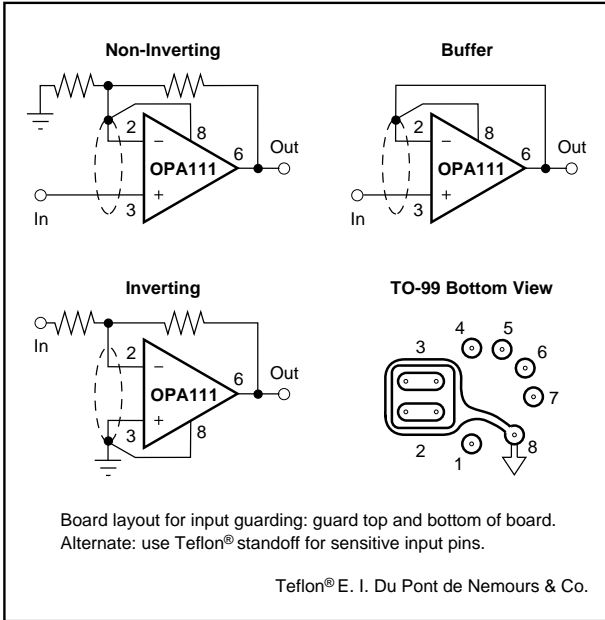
Non-Inverting

2
8
–
6
Out
OPA111
+
In
3

Buffer

2
8
–
6
Out
OPA111
+
In
3

Inverting

In
2
–
6
Out
OPA111
+
3
8

TO-99 Bottom View

4
5
3
6
7
2
8
1

Board layout for input guarding: guard top and bottom of board. Alternate: use Teflon® standoff for sensitive input pins.

Teflon® E. I. Du Pont de Nemours & Co.